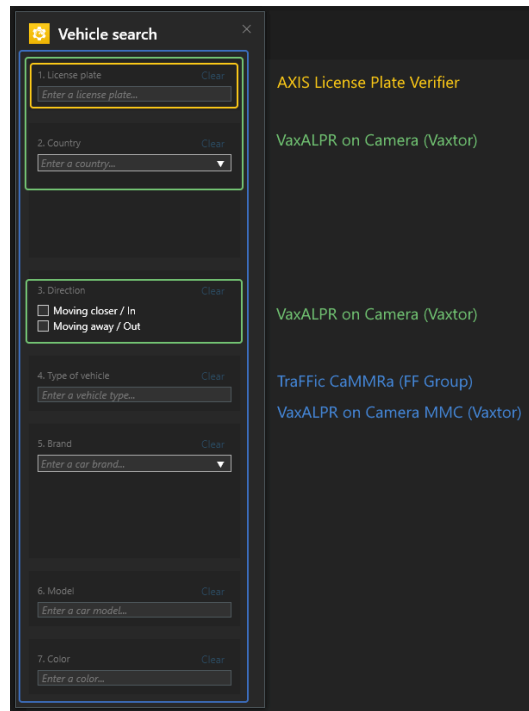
Vehicle search ×

1. License plate Clear
Enter a license plate...

AXIS License Plate Verifier

2. Country Clear
Enter a country...

VaxALPR on Camera (Vaxtor)

3. Direction Clear
Moving closer / In
Moving away / Out

VaxALPR on Camera (Vaxtor)

4. Type of vehicle Clear
Enter a vehicle type...

TraFFic CaMMRa (FF Group)

VaxALPR on Camera MMC (Vaxtor)

5. Brand Clear
Enter a car brand...

6. Model Clear
Enter a car model...

7. Color Clear
Enter a color...